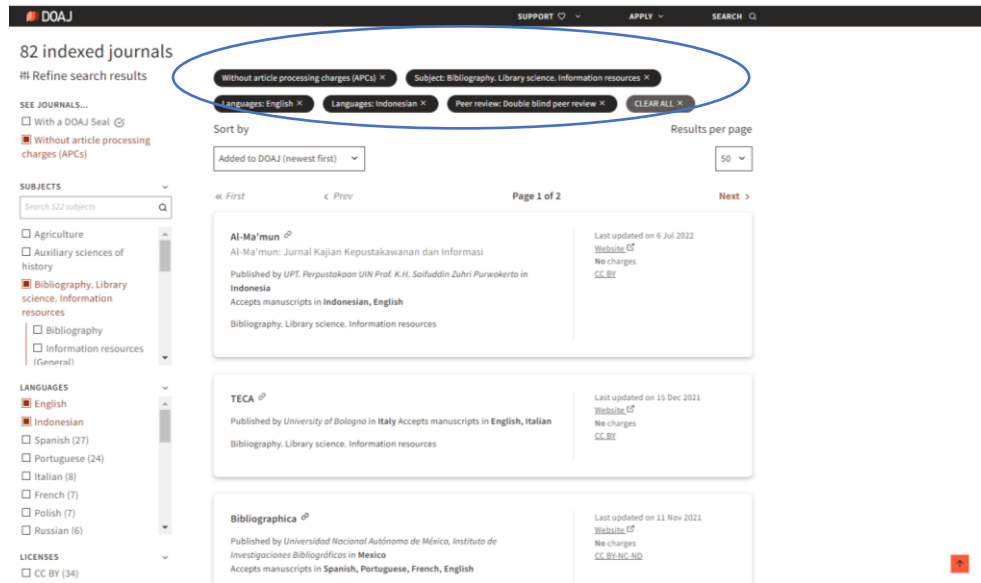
DOAJ

SUPPORT APPLY SEARCH

82 indexed journals

Refine search results

SEE JOURNALS...

☐ With a DOAJ Seal
☒ Without article processing charges (APCs)

SUBJECTS

Search 522 subjects

☐ Agriculture
☐ Auxiliary sciences of history
☒ Bibliography. Library science. Information resources
☐ Bibliography
☐ Information resources (General)

LANGUAGES

☒ English
☒ Indonesian
☐ Spanish (27)
☐ Portuguese (24)
☐ Italian (8)
☐ French (7)
☐ Polish (7)
☐ Russian (6)

LICENSES

☐ CC BY (34)

Without article processing charges (APCs) ×
Subject: Bibliography. Library science. Information resources ×
Languages: English ×
Languages: Indonesian ×
Peer review: Double blind peer review ×
CLEAR ALL ×

Sort by

Added to DOAJ (newest first)

Results per page

50

« First ‹ Prev Page 1 of 2 Next ›

Al-Ma'mun
Al-Ma'mun: Jurnal Kajian Kepustakawanan dan Informasi
Published by UPT. Perpustakaan UIN Prof. K.H. Saifuddin Zuhri Purwokerto in Indonesia
Accepts manuscripts in Indonesian, English
Bibliography. Library science. Information resources

Last updated on 6 Jul 2022
Website
No charges
CC BY

TECA
Published by University of Bologna in Italy Accepts manuscripts in English, Italian
Bibliography. Library science. Information resources

Last updated on 15 Dec 2021
Website
No charges
CC BY

Bibliographica
Published by Universidad Nacional Autónoma de México, Instituto de Investigaciones Bibliográficas in Mexico
Accepts manuscripts in Spanish, Portuguese, French, English

Last updated on 11 Nov 2021
Website
No charges
CC BY-NC-ND